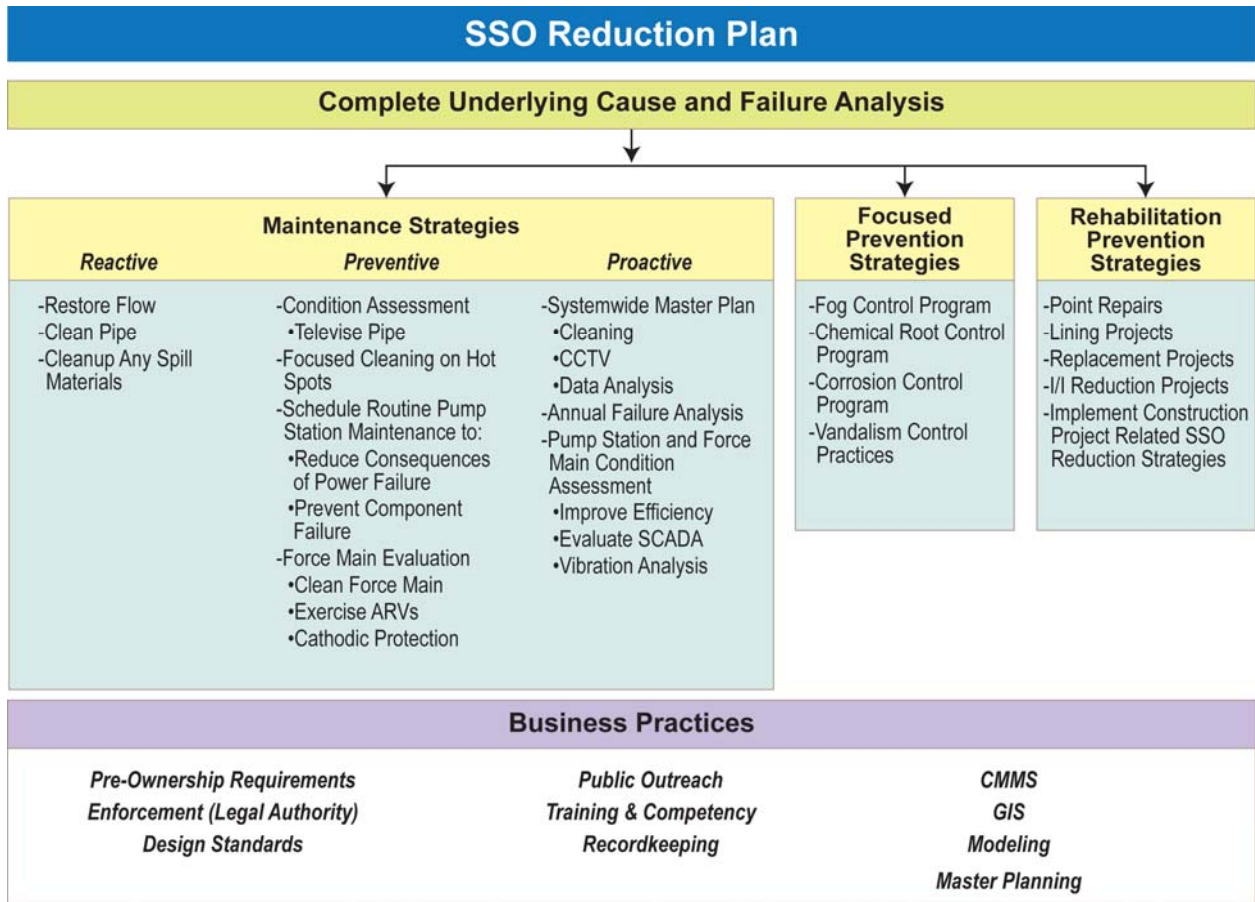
SSO Reduction Plan

Complete Underlying Cause and Failure Analysis

Maintenance Strategies

Reactive

-Restore Flow
-Clean Pipe
-Cleanup Any Spill Materials

Preventive

-Condition Assessment
•Televise Pipe
-Focused Cleaning on Hot Spots
-Schedule Routine Pump Station Maintenance to:
•Reduce Consequences of Power Failure
•Prevent Component Failure
-Force Main Evaluation
•Clean Force Main
•Exercise ARVs
•Cathodic Protection

Proactive

-Systemwide Master Plan
•Cleaning
•CCTV
•Data Analysis
-Annual Failure Analysis
-Pump Station and Force Main Condition Assessment
•Improve Efficiency
•Evaluate SCADA
•Vibration Analysis

Focused Prevention Strategies

-Fog Control Program
-Chemical Root Control Program
-Corrosion Control Program
-Vandalism Control Practices

Rehabilitation Prevention Strategies

-Point Repairs
-Lining Projects
-Replacement Projects
-I/I Reduction Projects
-Implement Construction Project Related SSO Reduction Strategies

Business Practices

Pre-Ownership Requirements
Enforcement (Legal Authority)
Design Standards

Public Outreach
Training & Competency
Recordkeeping

CMMS
GIS
Modeling
Master Planning